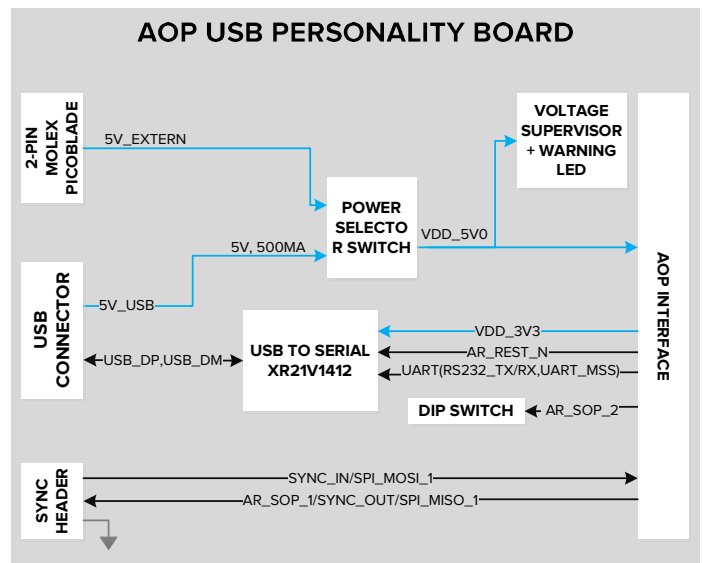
AOP USB PERSONALITY BOARD

2-PIN MOLEX PICOBLADE

5V_EXTERN

VOLTAGE SUPERVISOR + WARNING LED

POWER SELECTOR SWITCH

VDD_5V0

5V, 500MA

USB CONNECTOR

5V_USB

AOP INTERFACE

USB TO SERIAL XR21V1412

VDD_3V3

USB_DP,USB_DM

AR_REST_N

UART(RS232_TX/RX,UART_MSS)

DIP SWITCH

AR_SOP_2

SYNC HEADER

SYNC_IN/SPI_MOSI_1

AR_SOP_1/SYNC_OUT/SPI_MISO_1